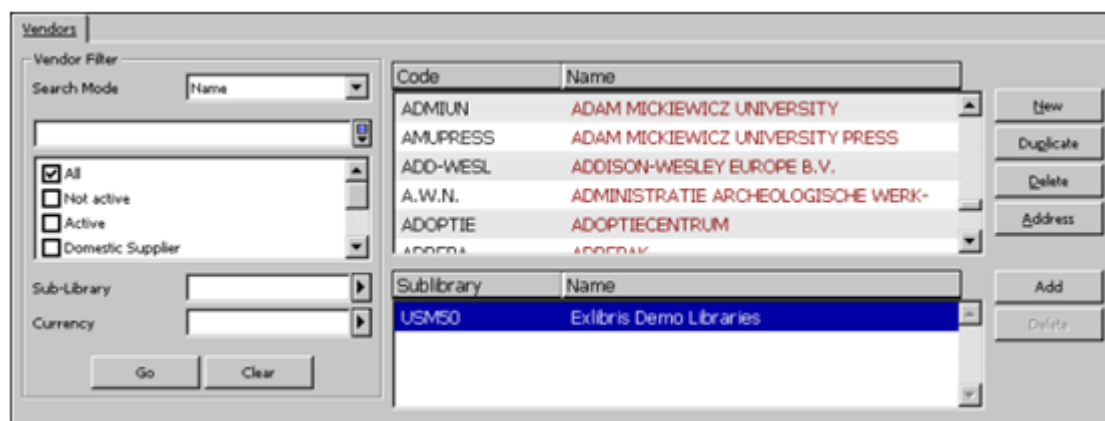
Vendors

Vendor Filter

Search Mode Name

All
Not active
Active
Domestic Supplier

Sub-Library

Currency

Go Clear

| Code | Name |
|---|---|
| ADMIUN | ADAM MICKIEWICZ UNIVERSITY |
| AMUPRESS | ADAM MICKIEWICZ UNIVERSITY PRESS |
| ADD-WESL | ADDISON-WESLEY EUROPE B.V. |
| A.W.N. | ADMINISTRATIE ARCHEOLOGISCHE WERK- |
| ADOPTIE | ADOPTIECENTRUM |
| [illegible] | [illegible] |

New
Duplicate
Delete
Address

| Sublibrary | Name |
|---|---|
| USM50 | Exlibris Demo Libraries |

Add
Delete